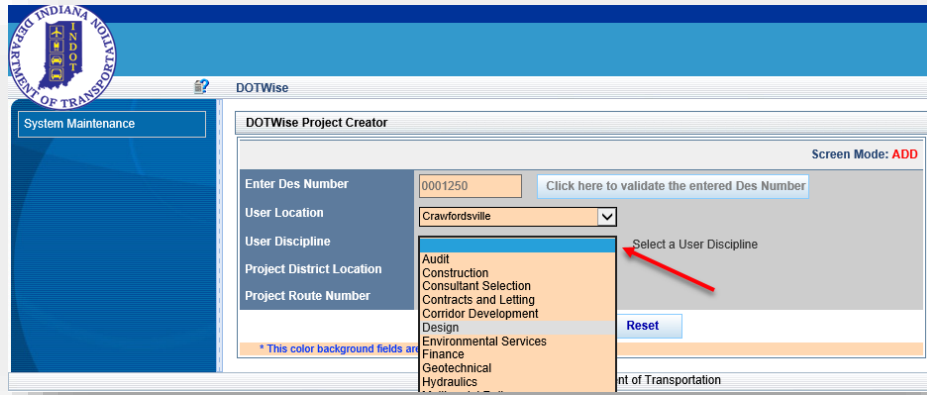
INDIANA DEPARTMENT OF TRANSPORTATION INDOT

DOTWise

System Maintenance

DOTWise Project Creator

Screen Mode: ADD

Enter Des Number
0001250
Click here to validate the entered Des Number

User Location
Crawfordsville

User Discipline
Select a User Discipline

Project District Location

Project Route Number

Audit
Construction
Consultant Selection
Contracts and Letting
Corridor Development
Design
Environmental Services
Finance
Geotechnical
Hydraulics
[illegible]

Reset

* This color background fields are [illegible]

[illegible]nt of Transportation